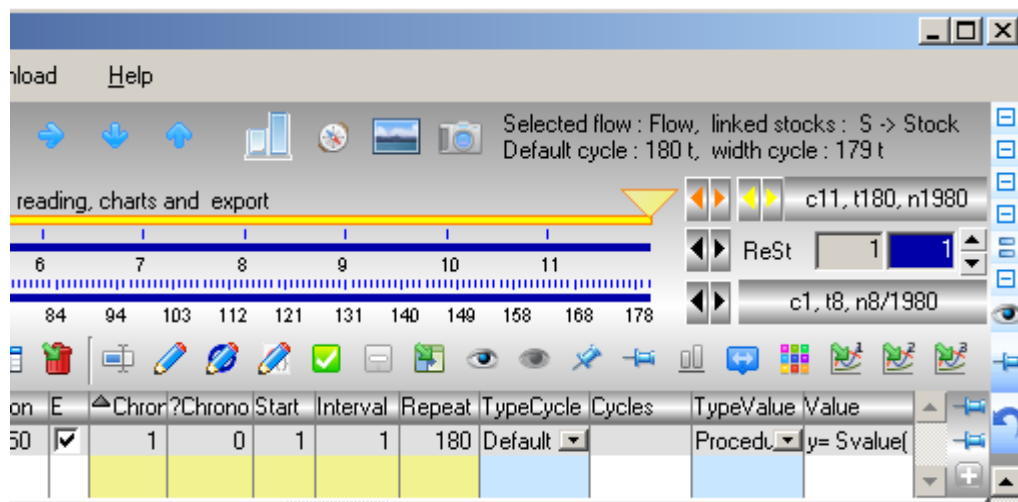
nload Help

Selected flow : Flow, linked stocks : S -> Stock
Default cycle : 180 t, width cycle : 179 t

reading, charts and export

c11, t180, n1980

6 7 8 9 10 11

ReSt 1 1

84 94 103 112 121 131 140 149 158 168 178

c1, t8, n8/1980

| on | E | Chron | ?Chrono | Start | Interval | Repeat | TypeCycle | Cycles | TypeValue | Value |
|---|---|---|---|---|---|---|---|---|---|---|
| 50 | ☑ | 1 | 0 | 1 | 1 | 180 | Default | | Procedu | y= Svalue( |